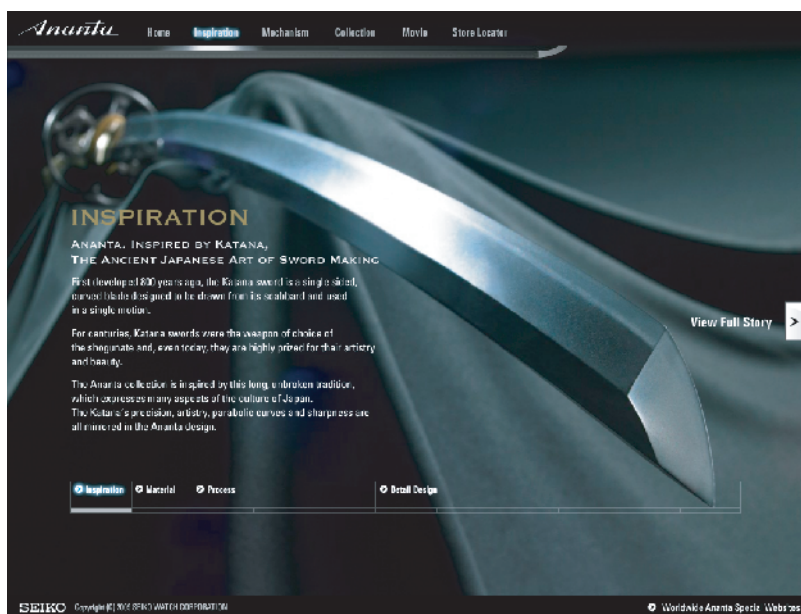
Ananta Home Inspiration Mechanism Collection Movie Store Locator

INSPIRATION

Ananta. Inspired by Katana, The Ancient Japanese Art of Sword Making

First developed 800 years ago, the Katana sword is a single sided, curved blade designed to be drawn from its scabbard and used in a single motion.

For centuries, Katana swords were the weapon of choice of the shogunate and, even today, they are highly prized for their artistry and beauty.

The Ananta collection is inspired by this long, unbroken tradition, which expresses many aspects of the culture of Japan. The Katana's precision, artistry, parabolic curves and sharpness are all mirrored in the Ananta design.

View Full Story >

Inspiration Material Process Detail Design

SEIKO Copyright (C) 2008 SEIKO WATCH CORPORATION

Worldwide Ananta Special Websites